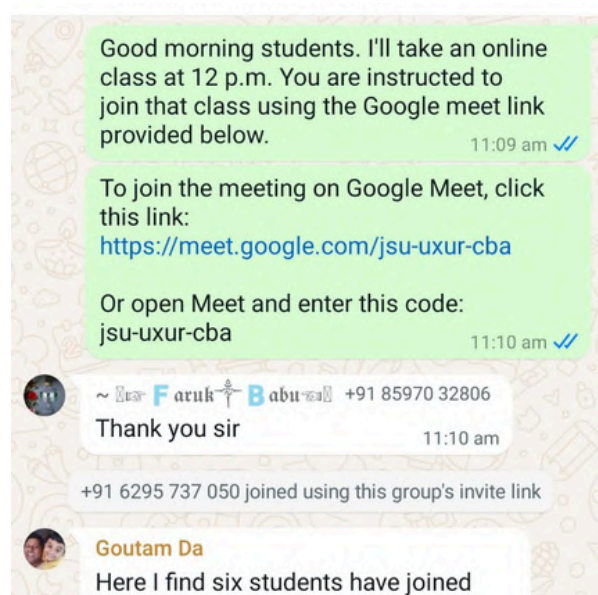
Good morning students. I'll take an online class at 12 p.m. You are instructed to join that class using the Google meet link provided below.
11:09 am

To join the meeting on Google Meet, click this link:
https://meet.google.com/jsu-uxur-cba

Or open Meet and enter this code:
jsu-uxur-cba
11:10 am

~ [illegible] Faruk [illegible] Babu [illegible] +91 85970 32806
Thank you sir
11:10 am

+91 6295 737 050 joined using this group's invite link

Goutam Da
Here I find six students have joined